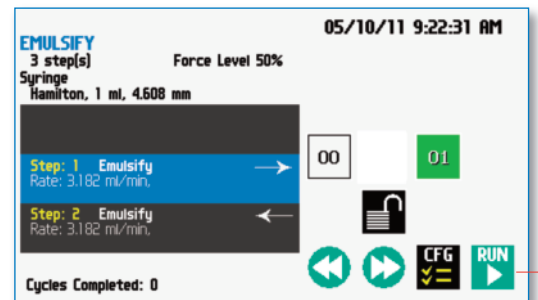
05/10/11 9:22:31 AM

EMULSIFY
3 step(s)
Force Level 50%
Syringe
Hamilton, 1 ml, 4.608 mm

Step: 1 Emulsify
Rate: 3.182 ml/min.

Step: 2 Emulsify
Rate: 3.182 ml/min.

00

01

CFG

RUN

Cycles Completed: 0